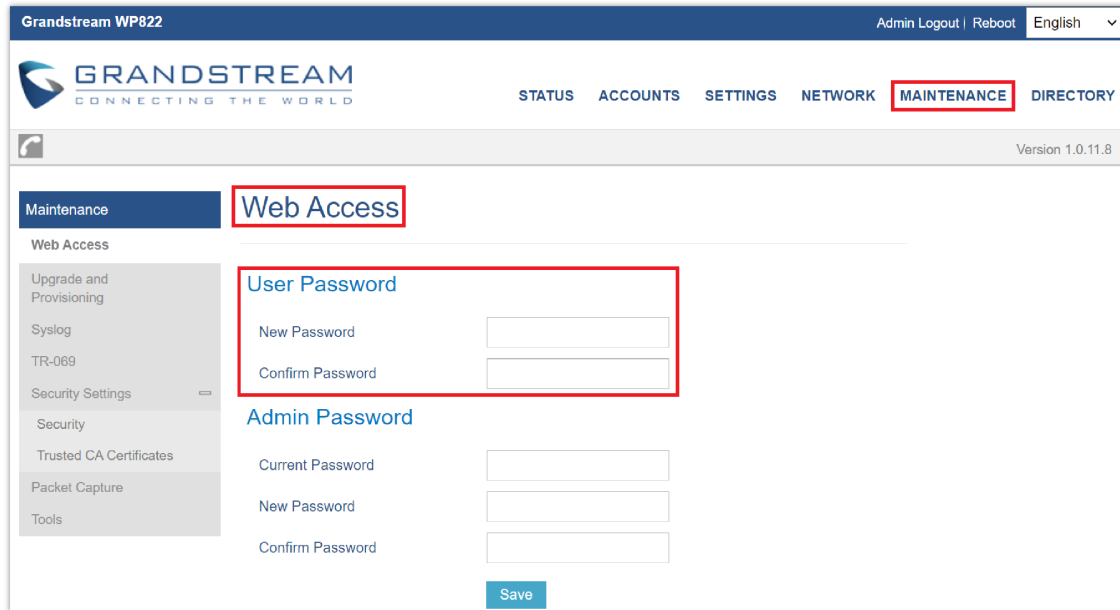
Grandstream WP822

Admin Logout | Reboot English

GRANDSTREAM
CONNECTING THE WORLD

STATUS ACCOUNTS SETTINGS NETWORK MAINTENANCE DIRECTORY

Version 1.0.11.8

Maintenance
Web Access
Upgrade and Provisioning
Syslog
TR-069
Security Settings
Security
Trusted CA Certificates
Packet Capture
Tools

Web Access

User Password
New Password
Confirm Password

Admin Password
Current Password
New Password
Confirm Password

Save